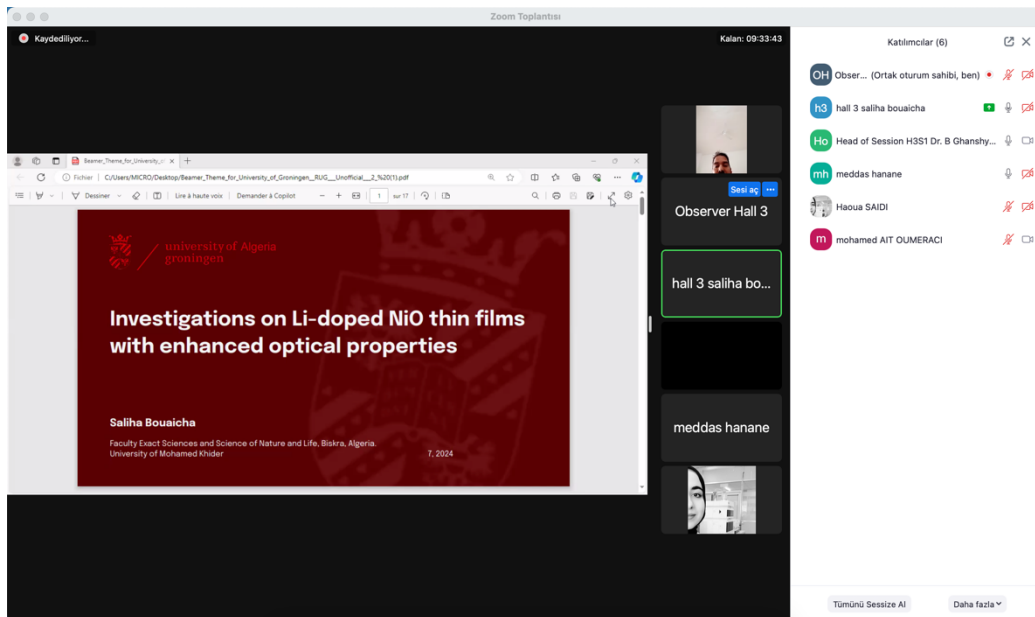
Zoom Toplantısı

Kaydediliyor...

Kalan: 09:33:43

Beamer_Theme_for_University_o ×

Fichier | C:/Users/MICRO/Desktop/Beamer_Theme_for_University_of_Groningen__RUG__Unofficial__2_%20(1).pdf

Dessiner | Lire à haute voix | Demander à Copilot | 1 sur 17

university of Algeria groningen

Investigations on Li-doped NiO thin films with enhanced optical properties

Saliha Bouaicha

Faculty Exact Sciences and Science of Nature and Life, Biskra, Algeria.
University of Mohamed Khider

7, 2024

Sesi aç

Observer Hall 3

hall 3 saliha bo...

meddas hanane

Katılımcılar (6)

OH Obser... (Ortak oturum sahibi, ben)

h3 hall 3 saliha bouaicha

Ho Head of Session H3S1 Dr. B Ghanshy...

mh meddas hanane

Haoua SAIDI

m mohamed AIT OUMERACI

Tümünü Sessize Al

Daha fazla